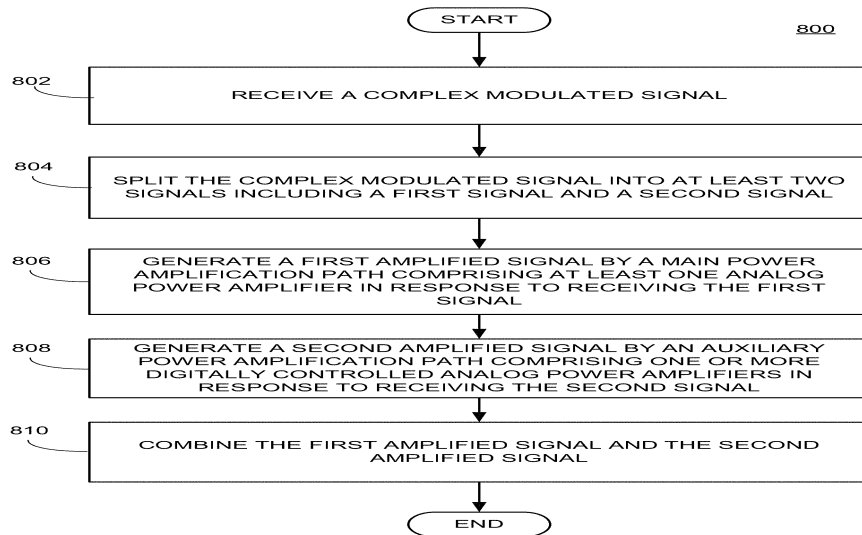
START

800

802

RECEIVE A COMPLEX MODULATED SIGNAL

804

SPLIT THE COMPLEX MODULATED SIGNAL INTO AT LEAST TWO SIGNALS INCLUDING A FIRST SIGNAL AND A SECOND SIGNAL

806

GENERATE A FIRST AMPLIFIED SIGNAL BY A MAIN POWER AMPLIFICATION PATH COMPRISING AT LEAST ONE ANALOG POWER AMPLIFIER IN RESPONSE TO RECEIVING THE FIRST SIGNAL

808

GENERATE A SECOND AMPLIFIED SIGNAL BY AN AUXILIARY POWER AMPLIFICATION PATH COMPRISING ONE OR MORE DIGITALLY CONTROLLED ANALOG POWER AMPLIFIERS IN RESPONSE TO RECEIVING THE SECOND SIGNAL

810

COMBINE THE FIRST AMPLIFIED SIGNAL AND THE SECOND AMPLIFIED SIGNAL

END